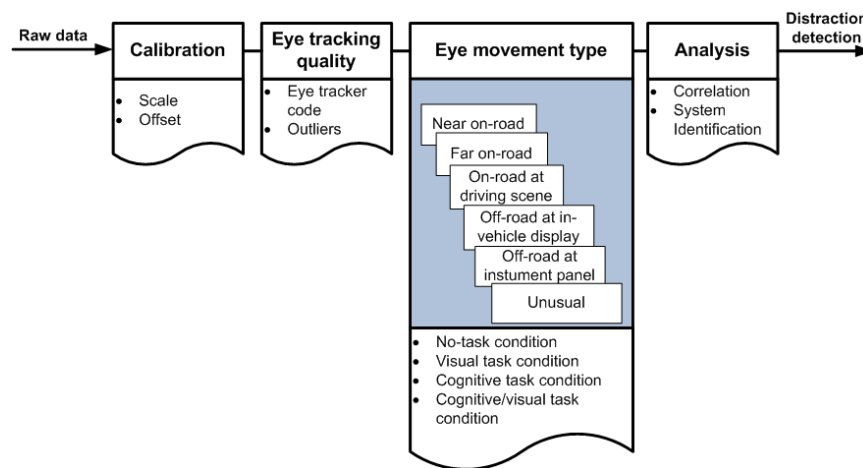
Raw data

Calibration
- Scale
- Offset

Eye tracking quality
- Eye tracker code
- Outliers

Eye movement type

Near on-road

Far on-road

On-road at driving scene

Off-road at in-vehicle display

Off-road at instument panel

Unusual

- No-task condition
- Visual task condition
- Cognitive task condition
- Cognitive/visual task condition

Analysis
- Correlation
- System Identification

Distraction detection